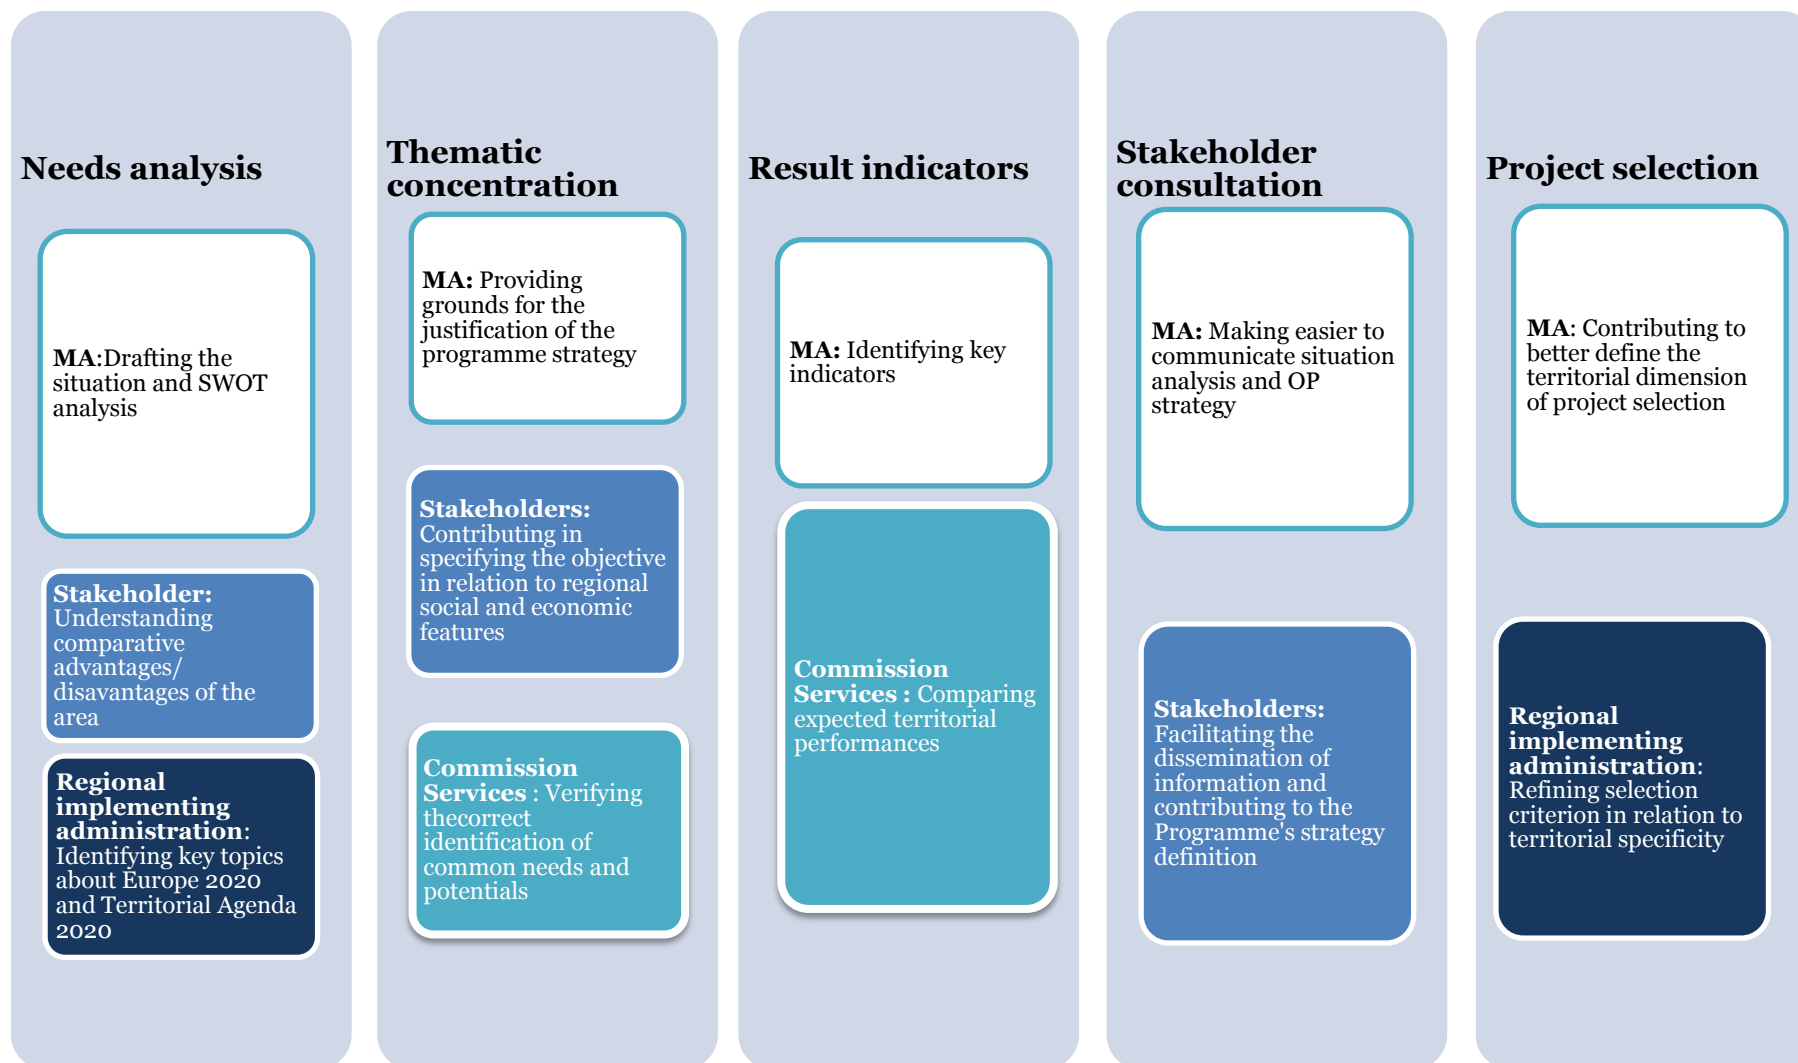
Needs analysis

MA:Drafting the situation and SWOT analysis

Stakeholder: Understanding comparative advantages/ disavantages of the area

Regional implementing administration: Identifying key topics about Europe 2020 and Territorial Agenda 2020

Thematic concentration

MA: Providing grounds for the justification of the programme strategy

Stakeholders: Contributing in specifying the objective in relation to regional social and economic features

Commission Services : Verifying thecorrect identification of common needs and potentials

Result indicators

MA: Identifying key indicators

Commission Services : Comparing expected territorial performances

Stakeholder consultation

MA: Making easier to communicate situation analysis and OP strategy

Stakeholders: Facilitating the dissemination of information and contributing to the Programme's strategy definition

Project selection

MA: Contributing to better define the territorial dimension of project selection

Regional implementing administration: Refining selection criterion in relation to territorial specificity